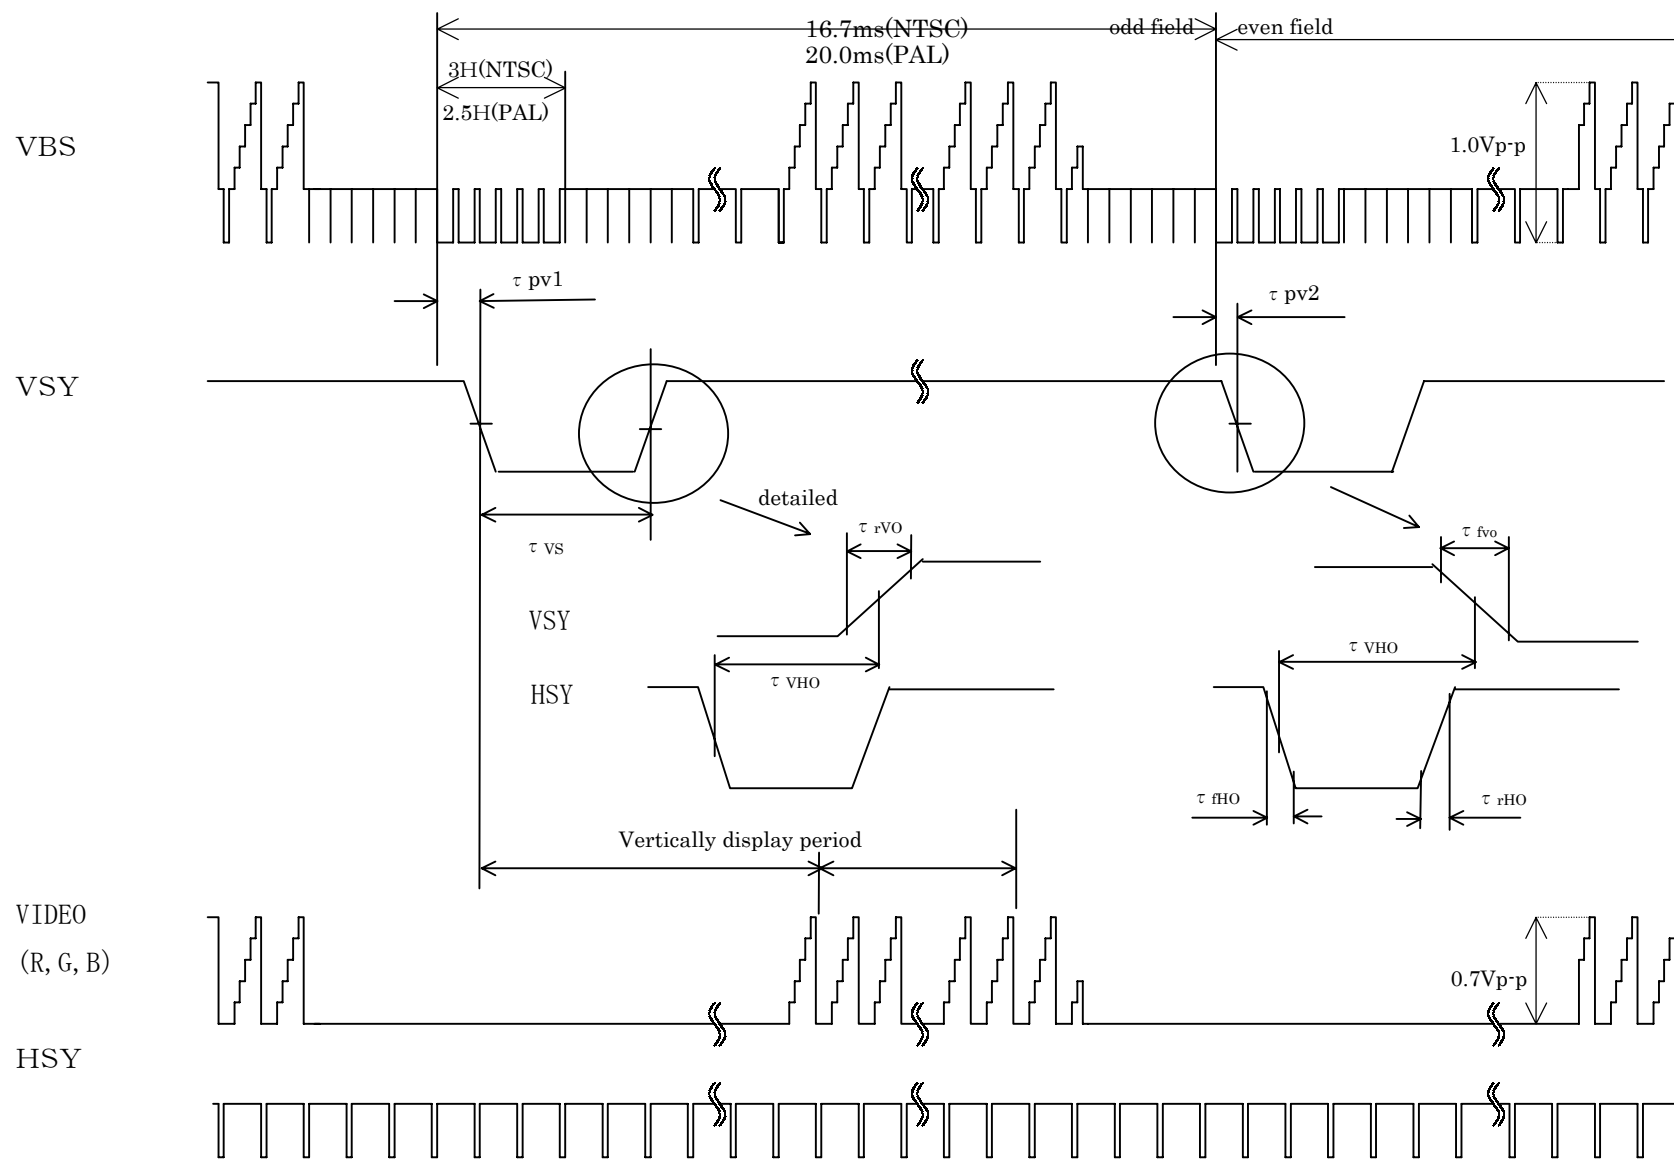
16.7ms(NTSC)
20.0ms(PAL)
odd field
even field
3H(NTSC)
2.5H(PAL)
VBS
1.0Vp-p
τ pv1
τ pv2
VSY
detailed
τ VS
τ rVO
τ fvo
VSY
τ VHO
τ VHO
HSY
τ fHO
τ rHO
Vertically display period
VIDEO
(R, G, B)
0.7Vp-p
HSY